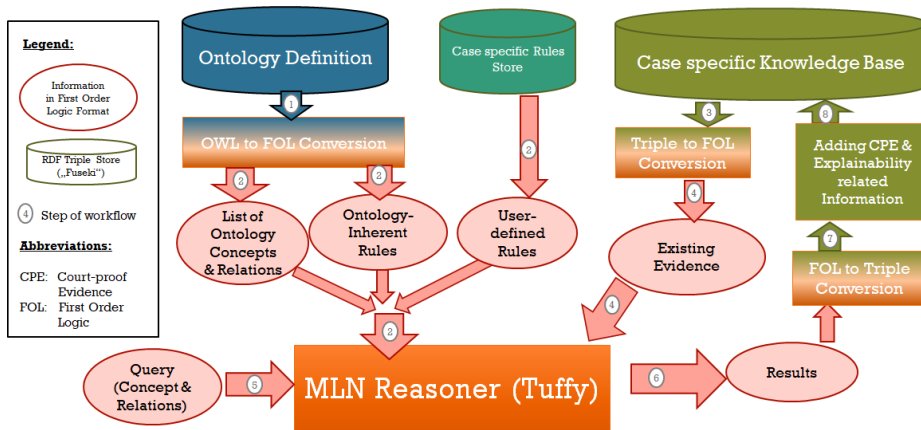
Legend:

Information in First Order Logic Format

RDF Triple Store („Fuseki")

4 Step of workflow

Abbreviations:

CPE: Court-proof Evidence

FOL: First Order Logic

Ontology Definition

Case specific Rules Store

Case specific Knowledge Base

1

OWL to FOL Conversion

2

2

2

List of Ontology Concepts & Relations

Ontology-Inherent Rules

User-defined Rules

3

Triple to FOL Conversion

4

Existing Evidence

8

Adding CPE & Explainability related Information

7

FOL to Triple Conversion

4

2

Query (Concept & Relations)

5

MLN Reasoner (Tuffy)

6

Results